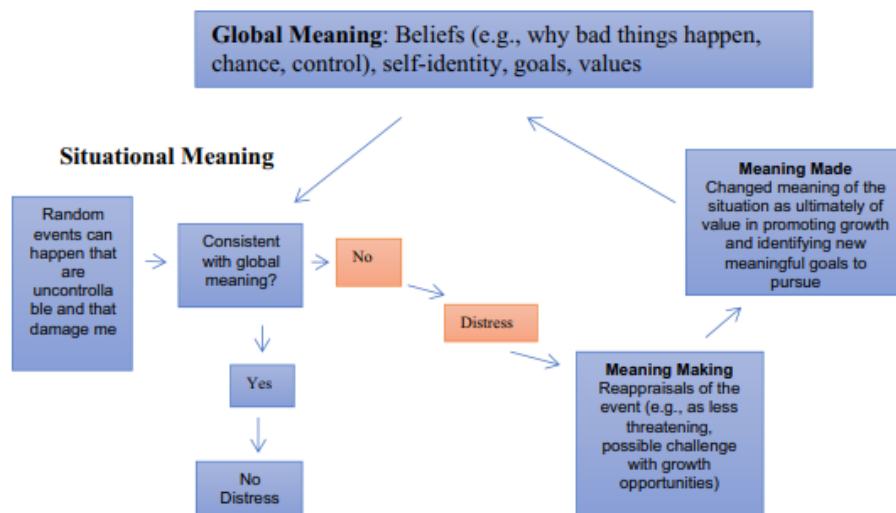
**Global Meaning**: Beliefs (e.g., why bad things happen, chance, control), self-identity, goals, values

**Situational Meaning**

Random events can happen that are uncontrollable and that damage me

Consistent with global meaning?

No

Distress

Yes

No Distress

**Meaning Making**
Reappraisals of the event (e.g., as less threatening, possible challenge with growth opportunities)

**Meaning Made**
Changed meaning of the situation as ultimately of value in promoting growth and identifying new meaningful goals to pursue